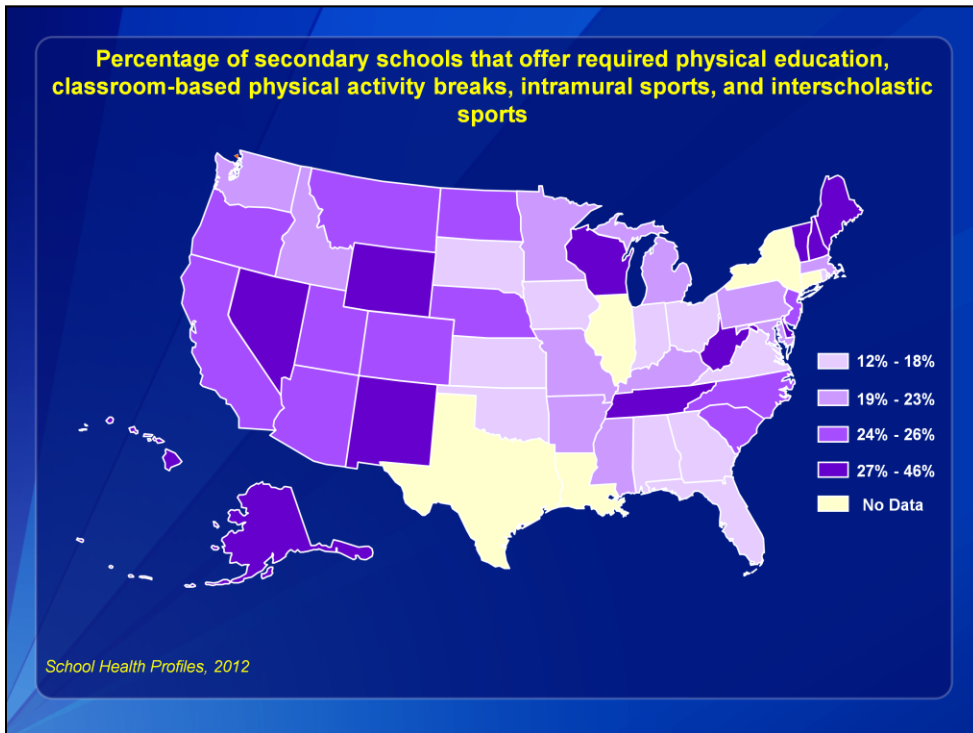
Percentage of secondary schools that offer required physical education, classroom-based physical activity breaks, intramural sports, and interscholastic sports

12% - 18%
19% - 23%
24% - 26%
27% - 46%
No Data

School Health Profiles, 2012